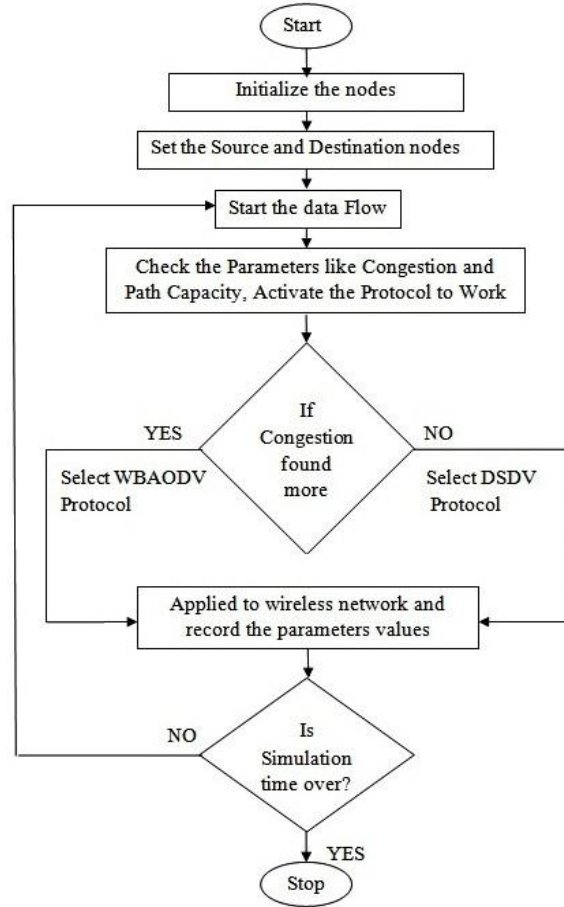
Start

Initialize the nodes

Set the Source and Destination nodes

Start the data Flow

Check the Parameters like Congestion and Path Capacity, Activate the Protocol to Work

If Congestion found more

YES

Select WBAODV Protocol

NO

Select DSDV Protocol

Applied to wireless network and record the parameters values

Is Simulation time over?

NO

YES

Stop